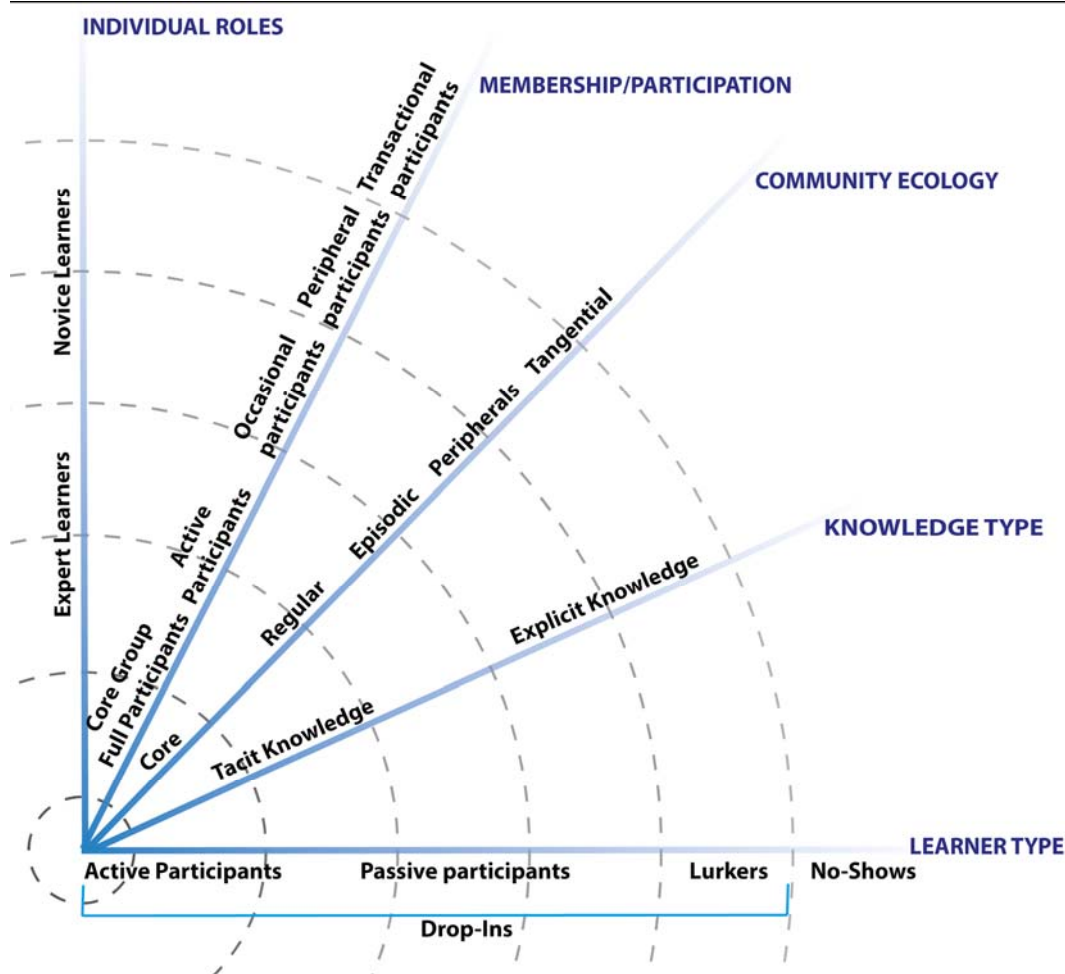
INDIVIDUAL ROLES

MEMBERSHIP/PARTICIPATION

COMMUNITY ECOLOGY

KNOWLEDGE TYPE

LEARNER TYPE

Novice Learners

Expert Learners

Transactional participants

Peripheral participants

Occasional participants

Active Participants

Core Group

Full Participants

Tangential

Peripherals

Episodic

Regular

Core

Explicit Knowledge

Tacit Knowledge

Active Participants

Passive participants

Lurkers

No-Shows

Drop-Ins